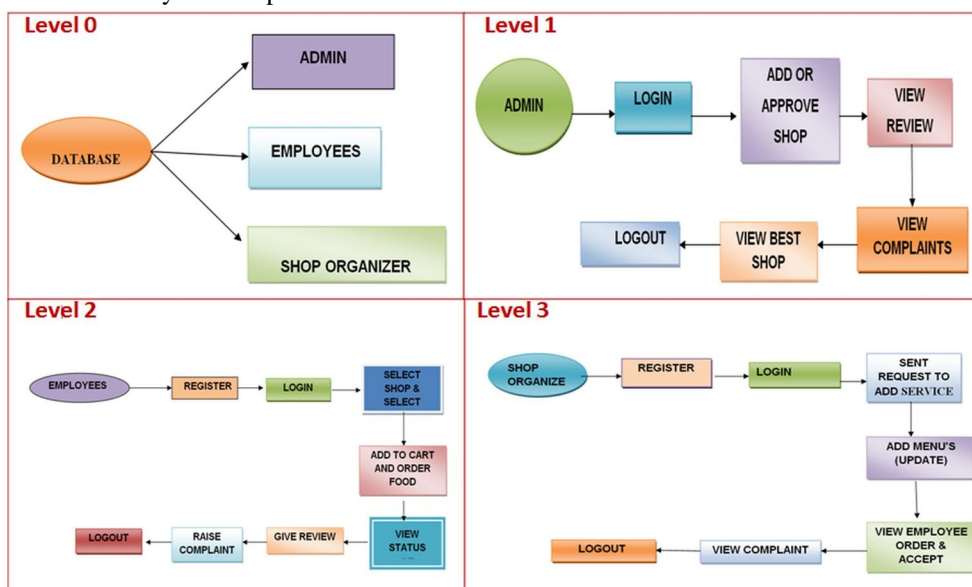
Level 0

DATABASE

ADMIN

EMPLOYEES

SHOP ORGANIZER

Level 1

ADMIN

LOGIN

ADD OR APPROVE SHOP

VIEW REVIEW

VIEW COMPLAINTS

VIEW BEST SHOP

LOGOUT

Level 2

EMPLOYEES

REGISTER

LOGIN

SELECT SHOP & SELECT

ADD TO CART AND ORDER FOOD

VIEW STATUS

GIVE REVIEW

RAISE COMPLAINT

LOGOUT

Level 3

SHOP ORGANIZE

REGISTER

LOGIN

SENT REQUEST TO ADD SERVICE

ADD MENU'S (UPDATE)

VIEW EMPLOYEE ORDER & ACCEPT

VIEW COMPLAINT

LOGOUT